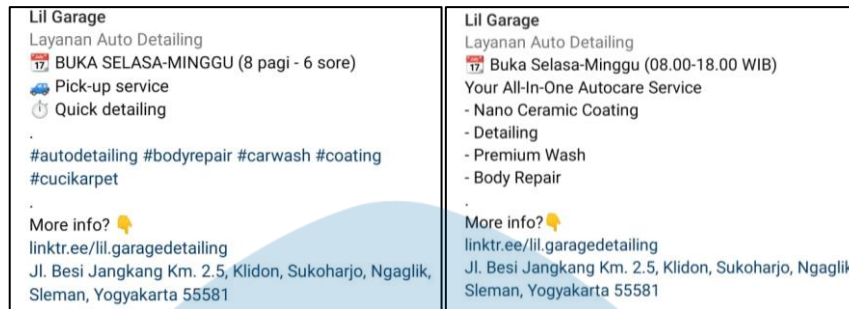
Lil Garage
Layanan Auto Detailing
📅 BUKA SELASA-MINGGU (8 pagi - 6 sore)
🚙 Pick-up service
⏱️ Quick detailing
.
#autodetailing #bodyrepair #carwash #coating #cucikarpet
.
More info? 👇
linktr.ee/lil.garagedetailing
Jl. Besi Jangkang Km. 2.5, Klidon, Sukoharjo, Ngaglik, Sleman, Yogyakarta 55581

Lil Garage
Layanan Auto Detailing
📅 Buka Selasa-Minggu (08.00-18.00 WIB)
Your All-In-One Autocare Service
- Nano Ceramic Coating
- Detailing
- Premium Wash
- Body Repair
.
More info?👇
linktr.ee/lil.garagedetailing
Jl. Besi Jangkang Km. 2.5, Klidon, Sukoharjo, Ngaglik
Sleman, Yogyakarta 55581